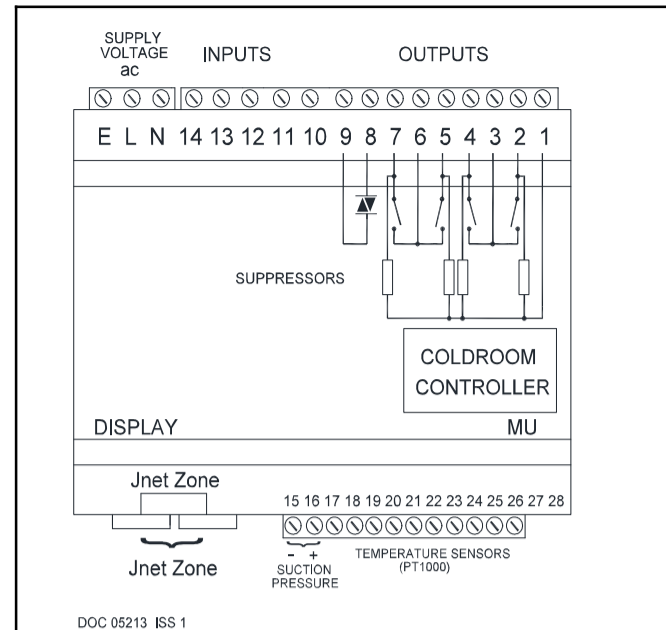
SUPPLY VOLTAGE ac

INPUTS

OUTPUTS

E L N 14 13 12 11 10 9 8 7 6 5 4 3 2 1

SUPPRESSORS

COLDROOM CONTROLLER

DISPLAY

MU

Jnet Zone

15 16 17 18 19 20 21 22 23 24 25 26 27 28

- +

SUCTION PRESSURE

TEMPERATURE SENSORS (PT1000)

Jnet Zone

DOC 05213 ISS 1